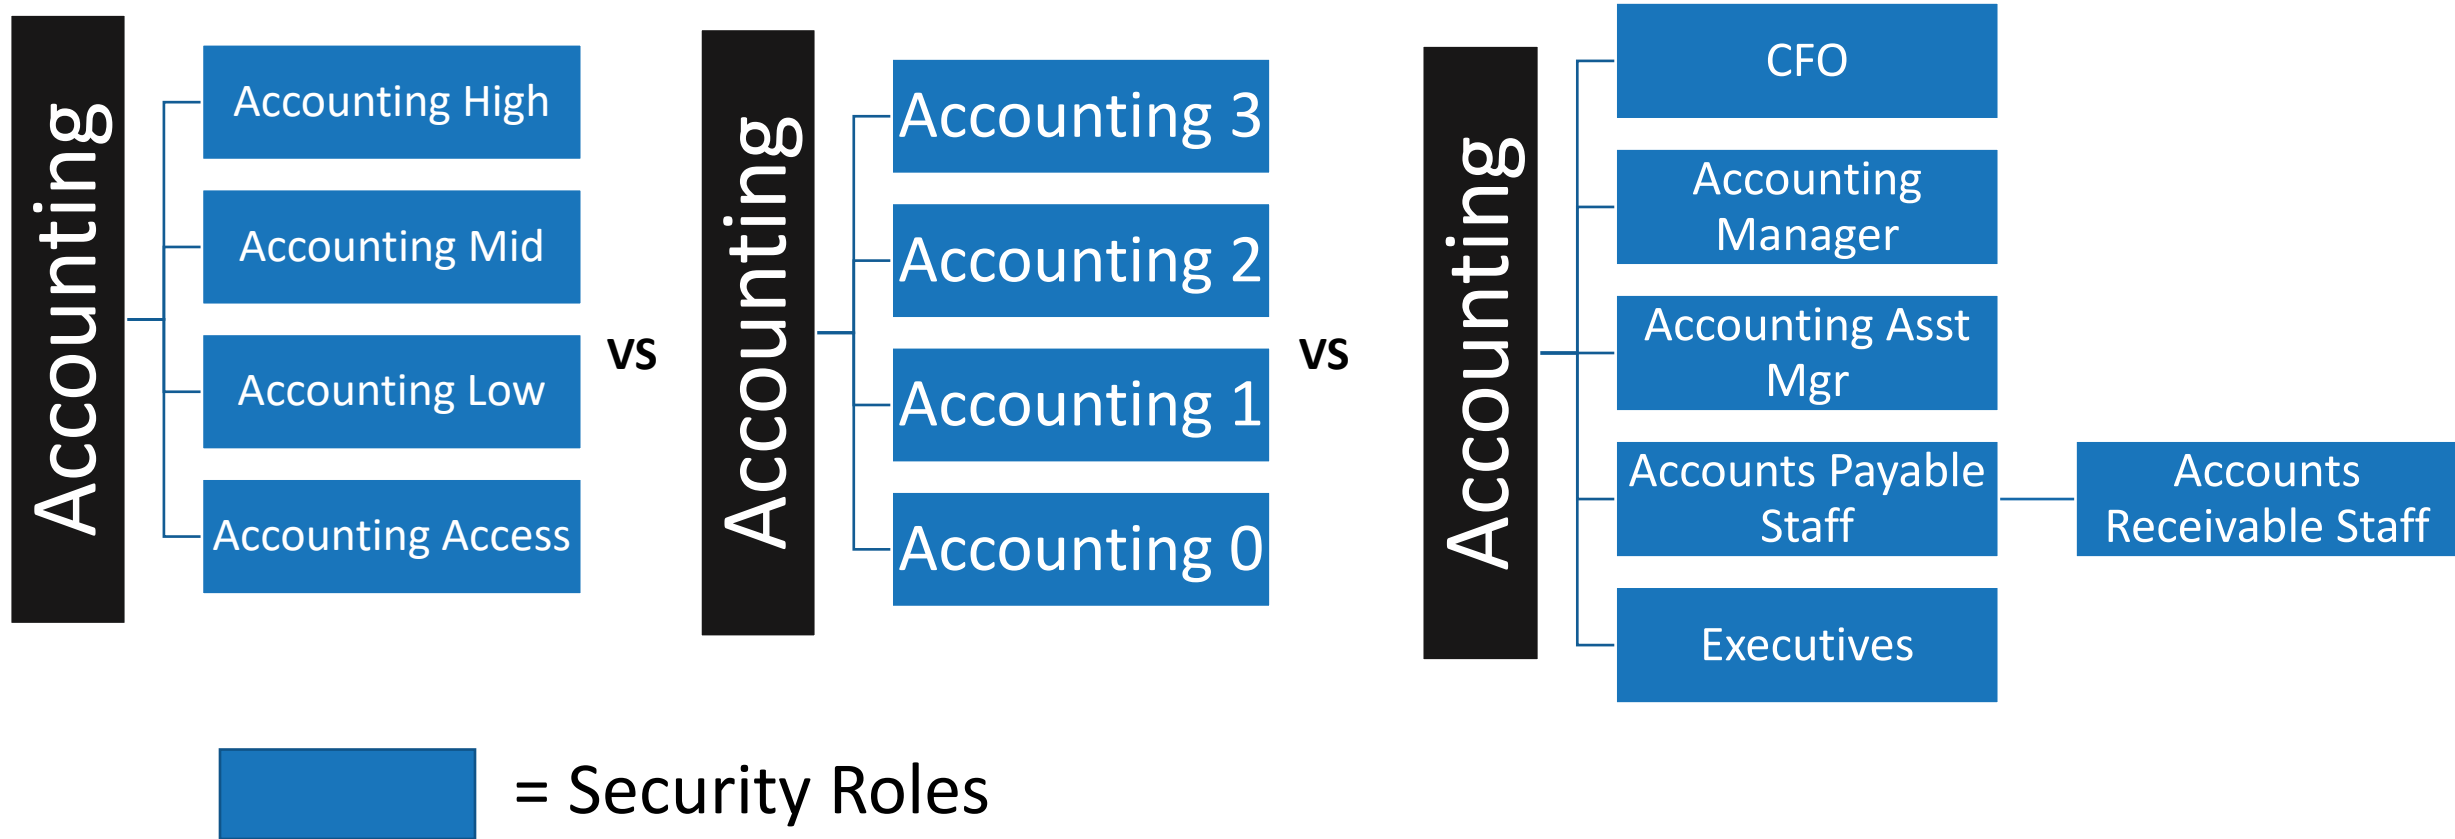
Accounting

Accounting High

Accounting Mid

Accounting Low

Accounting Access

VS

Accounting

Accounting 3

Accounting 2

Accounting 1

Accounting 0

VS

Accounting

CFO

Accounting Manager

Accounting Asst Mgr

Accounts Payable Staff

Accounts Receivable Staff

Executives

= Security Roles